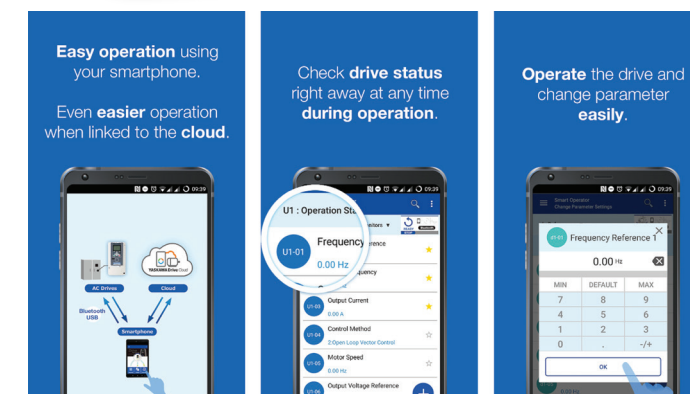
Easy operation using your smartphone.

Even easier operation when linked to the cloud.

09:39

YASKAWA Drive Cloud

AC Drives

Cloud

Bluetooth USB

Smartphone

Check drive status right away at any time during operation.

09:39

U1 : Operation Sta

Monitors ▼

U1-01

Frequency

0.00 Hz

Reference

Frequency

U1-03

Output Current

0.00 A

U1-04

Control Method

2:Open Loop Vector Control

U1-05

Motor Speed

0.00 Hz

U1-06

Output Voltage Reference

Operate the drive and change parameter easily.

09:39

Smart Operator

Change Parameter Settings

U1-01

Frequency Reference 1

0.00 Hz

| MIN | DEFAULT | MAX |
|---|---|---|
| 7 | 8 | 9 |
| 4 | 5 | 6 |
| 1 | 2 | 3 |
| 0 | . | -/+ |

OK